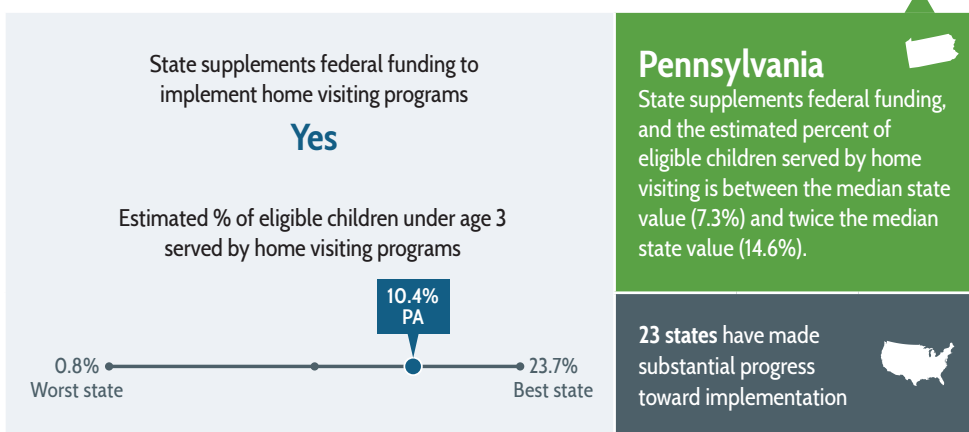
State supplements federal funding to implement home visiting programs

Yes

Estimated % of eligible children under age 3 served by home visiting programs

10.4%
PA

0.8%
Worst state

23.7%
Best state

Pennsylvania
State supplements federal funding, and the estimated percent of eligible children served by home visiting is between the median state value (7.3%) and twice the median state value (14.6%).

23 states have made substantial progress toward implementation